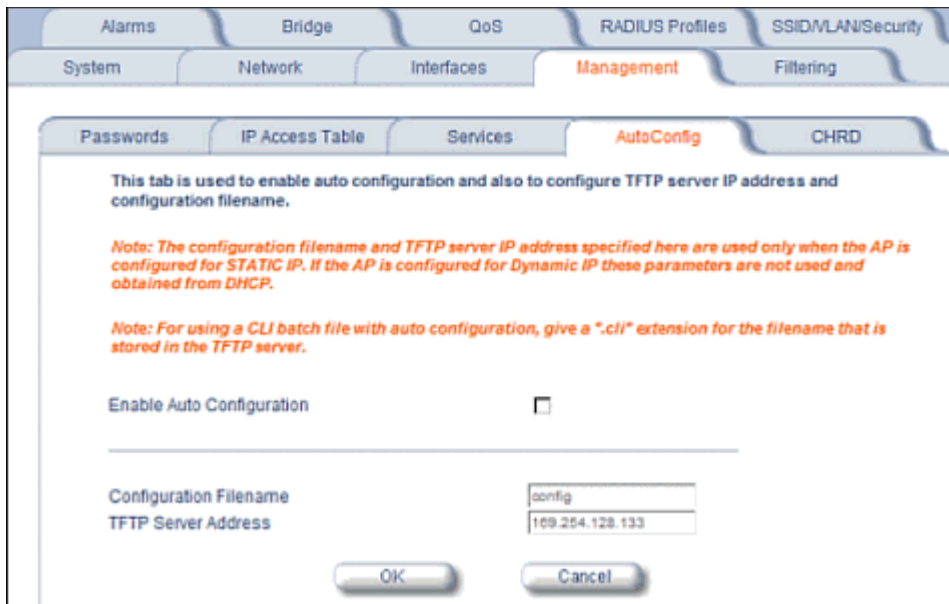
Alarms Bridge QoS RADIUS Profiles SSID/VLAN/Security

System Network Interfaces Management Filtering

Passwords IP Access Table Services AutoConfig CHRD

This tab is used to enable auto configuration and also to configure TFTP server IP address and configuration filename.

Note: The configuration filename and TFTP server IP address specified here are used only when the AP is configured for STATIC IP. If the AP is configured for Dynamic IP these parameters are not used and obtained from DHCP.

Note: For using a CLI batch file with auto configuration, give a *.cli* extension for the filename that is stored in the TFTP server.

Enable Auto Configuration

Configuration Filename config
TFTP Server Address 169.254.128.133

OK Cancel